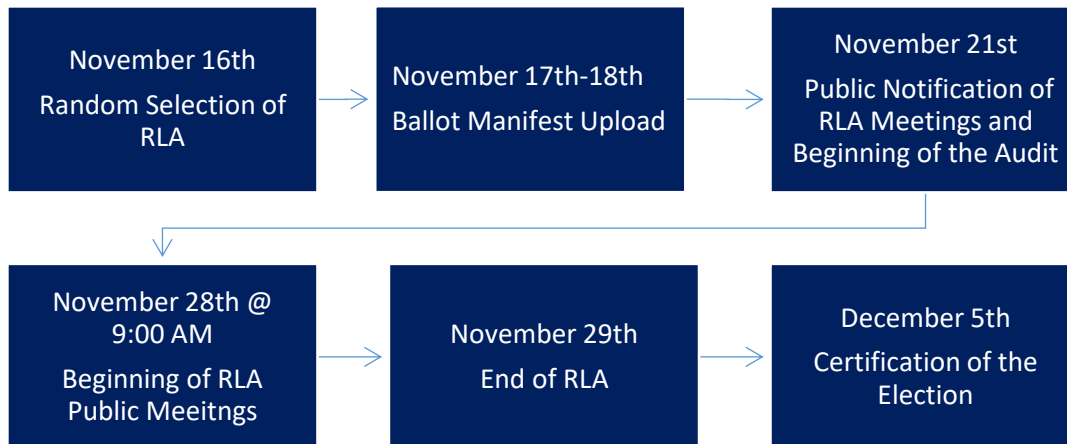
November 16th
Random Selection of RLA

November 17th-18th
Ballot Manifest Upload

November 21st
Public Notification of RLA Meetings and Beginning of the Audit

November 28th @ 9:00 AM
Beginning of RLA Public Meeitngs

November 29th
End of RLA

December 5th
Certification of the Election